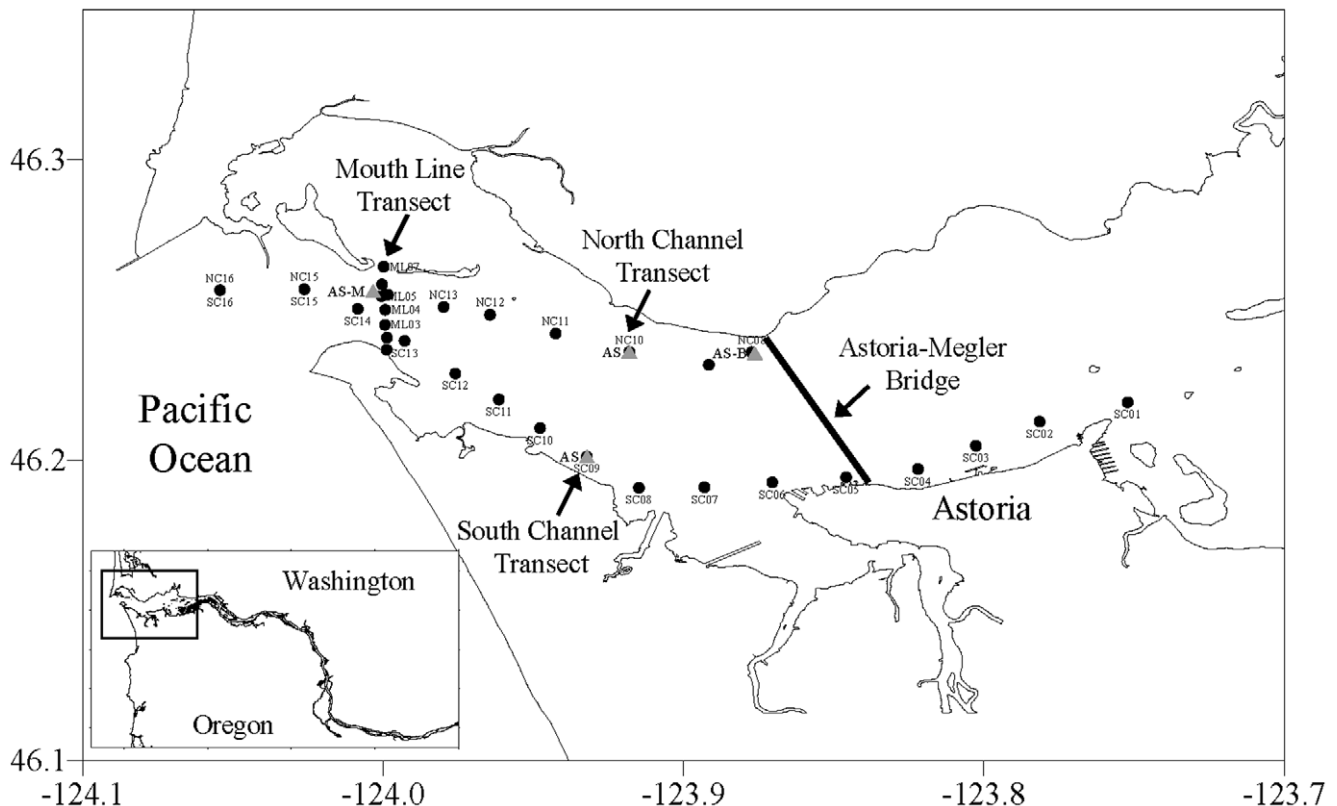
46.3

46.2

46.1

-124.1 -124.0 -123.9 -123.8 -123.7

Mouth Line Transect

North Channel Transect

Astoria-Megler Bridge

Pacific Ocean

South Channel Transect

Astoria

Washington

Oregon

NC16 SC16

NC15 SC15

AS-M

ML07

ML05

ML04

ML03

SC14

SC13

NC13

NC12

NC11

NC10

AS

AS-B

NC08

SC12

SC11

SC10

AS

SC09

SC08

SC07

SC06

SC05

SC04

SC03

SC02

SC01